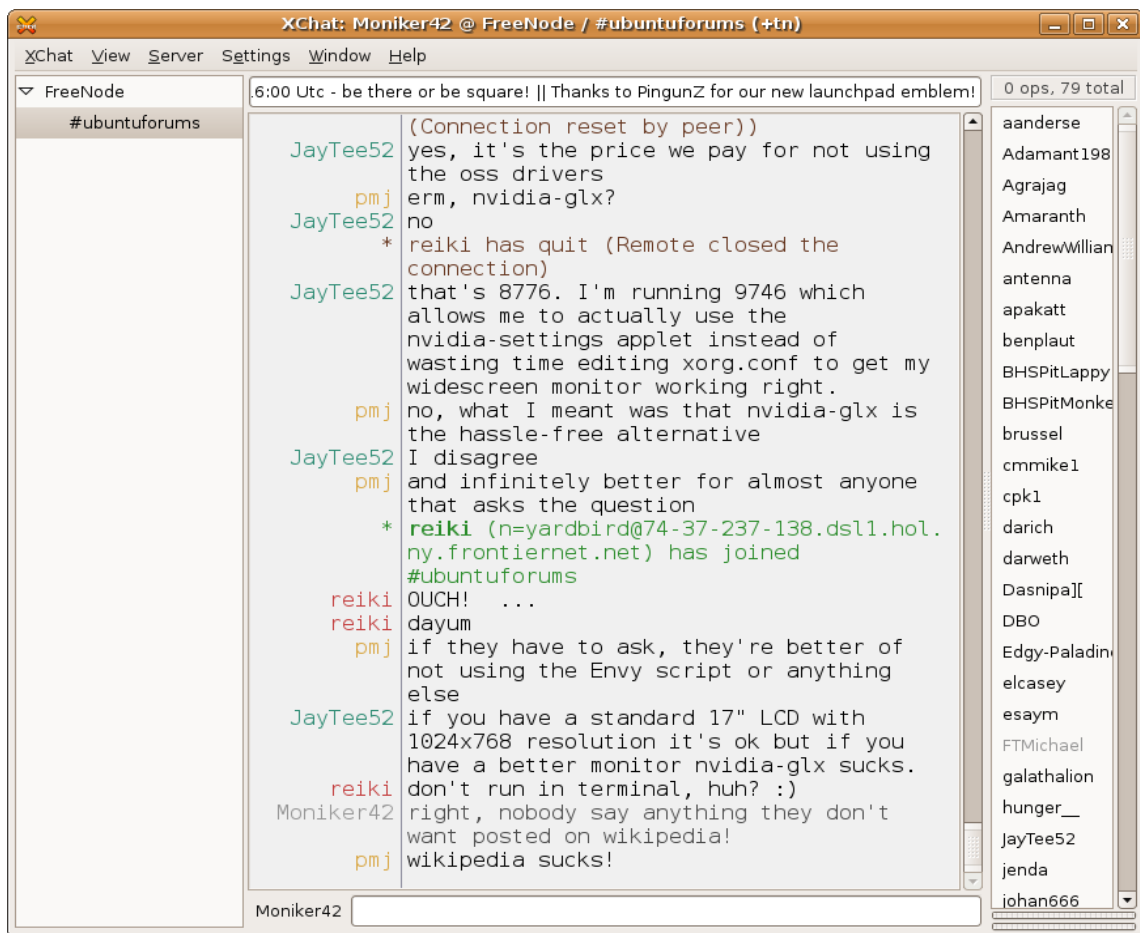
XChat: Moniker42 @ FreeNode / #ubuntuforums (+tn)

XChat View Server Settings Window Help

FreeNode
#ubuntuforums

.6:00 Utc - be there or be square! || Thanks to PingunZ for our new launchpad emblem!

0 ops, 79 total

(Connection reset by peer))
JayTee52 yes, it's the price we pay for not using the oss drivers
pmj erm, nvidia-glx?
JayTee52 no
* reiki has quit (Remote closed the connection)
JayTee52 that's 8776. I'm running 9746 which allows me to actually use the nvidia-settings applet instead of wasting time editing xorg.conf to get my widescreen monitor working right.
pmj no, what I meant was that nvidia-glx is the hassle-free alternative
JayTee52 I disagree
pmj and infinitely better for almost anyone that asks the question
* reiki (n=yardbird@74-37-237-138.dsl1.hol.ny.frontiernet.net) has joined #ubuntuforums
reiki OUCH! ...
reiki dayum
pmj if they have to ask, they're better of not using the Envy script or anything else
JayTee52 if you have a standard 17" LCD with 1024x768 resolution it's ok but if you have a better monitor nvidia-glx sucks.
reiki don't run in terminal, huh? :)
Moniker42 right, nobody say anything they don't want posted on wikipedia!
pmj wikipedia sucks!

Moniker42

aanderse
Adamant198
Agrajag
Amaranth
AndrewWillian
antenna
apakatt
benplaut
BHSPitLappy
BHSPitMonke
brussel
cmmike1
cpk1
darich
darweth
Dasnipa][
DBO
Edgy-Paladin
elcasey
esaym
FTMichael
galathalion
hunger__
JayTee52
jenda
johan666